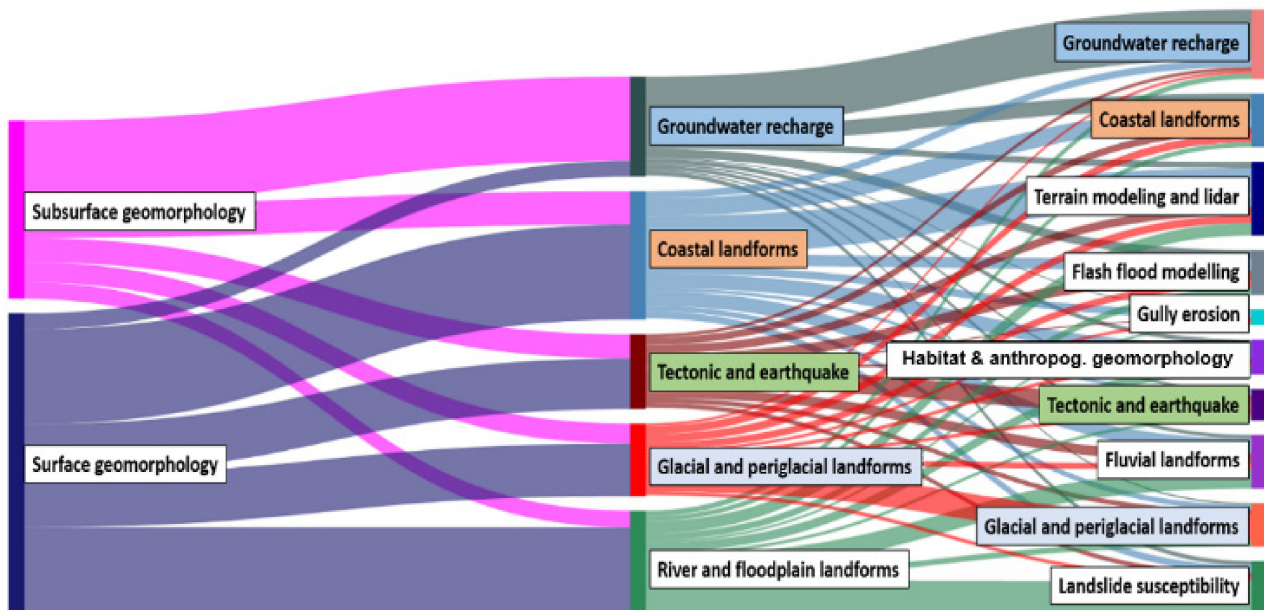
Subsurface geomorphology

Surface geomorphology

Groundwater recharge

Coastal landforms

Tectonic and earthquake

Glacial and periglacial landforms

River and floodplain landforms

Groundwater recharge

Coastal landforms

Terrain modeling and lidar

Flash flood modelling

Gully erosion

Habitat & anthropog. geomorphology

Tectonic and earthquake

Fluvial landforms

Glacial and periglacial landforms

Landslide susceptibility